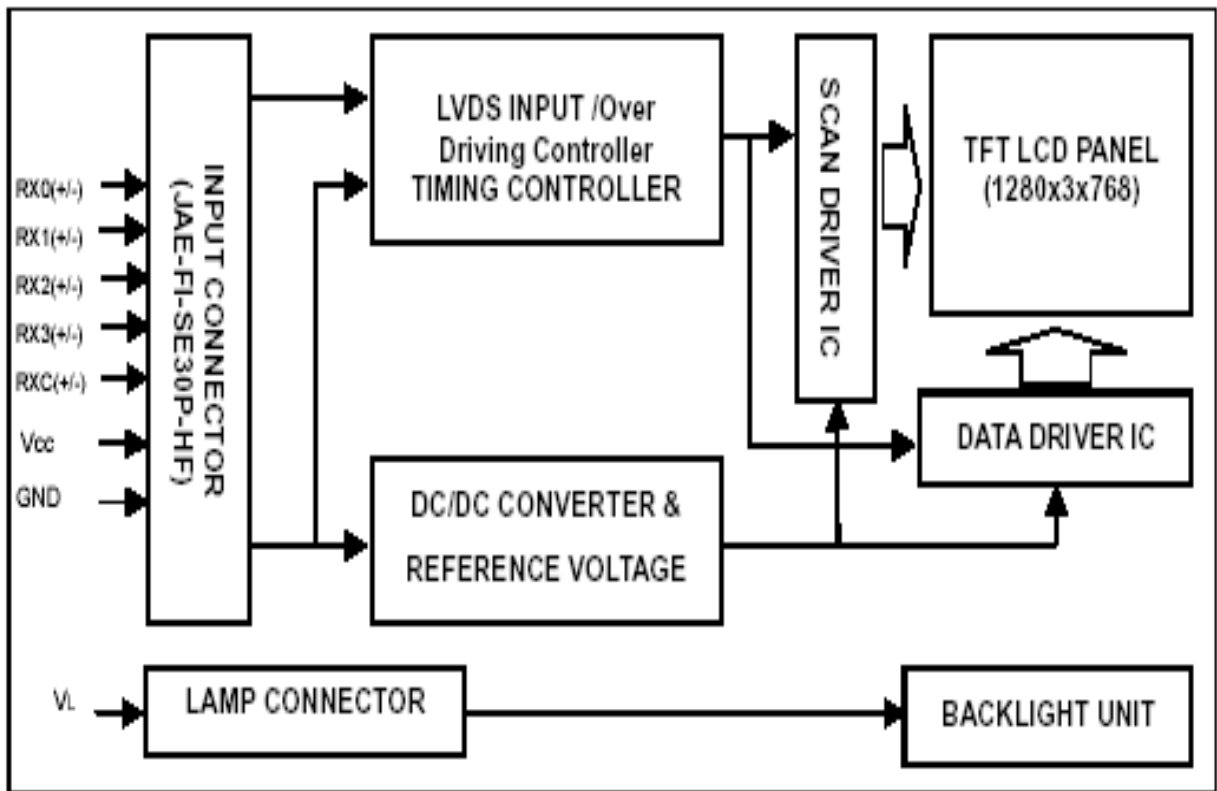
RX0(+/-)
RX1(+/-)
RX2(+/-)
RX3(+/-)
RXC(+/-)
Vcc
GND

INPUT CONNECTOR
(JAE-FI-SE30P-HF)

LVDS INPUT /Over Driving Controller
TIMING CONTROLLER

SCAN DRIVER IC

TFT LCD PANEL
(1280x3x768)

DATA DRIVER IC

DC/DC CONVERTER &
REFERENCE VOLTAGE

VL

LAMP CONNECTOR

BACKLIGHT UNIT